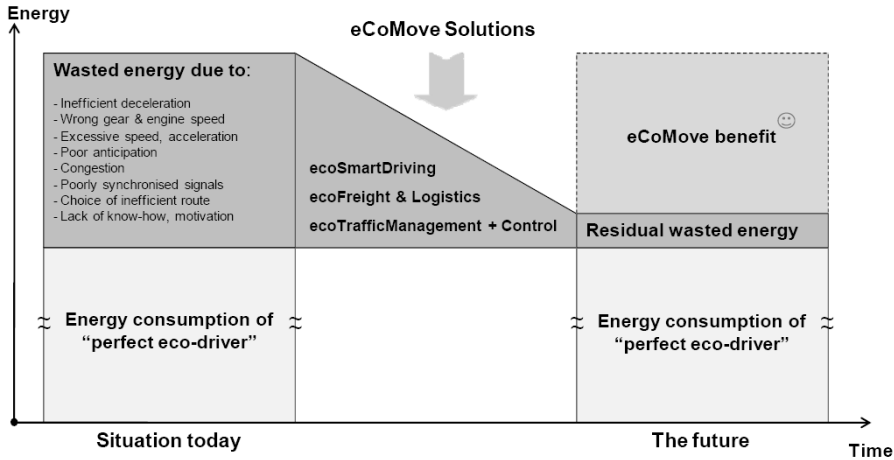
Energy

eCoMove Solutions

Wasted energy due to:

- Inefficient deceleration
- Wrong gear & engine speed
- Excessive speed, acceleration
- Poor anticipation
- Congestion
- Poorly synchronised signals
- Choice of inefficient route
- Lack of know-how, motivation

ecoSmartDriving

ecoFreight & Logistics

ecoTrafficManagement + Control

eCoMove benefit

Residual wasted energy

Energy consumption of "perfect eco-driver"

Energy consumption of "perfect eco-driver"

Situation today

The future

Time